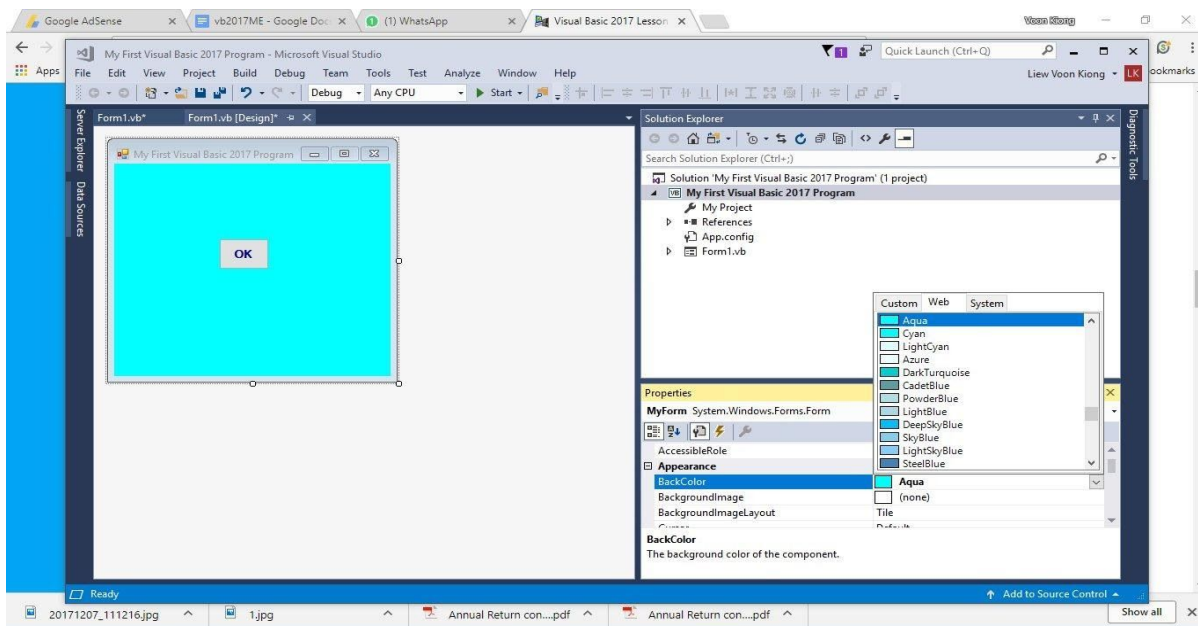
Google AdSense ×
vb2017ME - Google Doc ×
(1) WhatsApp ×
Visual Basic 2017 Lesson ×
Voon Kiong

Apps
ookmarks

My First Visual Basic 2017 Program - Microsoft Visual Studio
Quick Launch (Ctrl+Q)
File Edit View Project Build Debug Team Tools Test Analyze Window Help
Liew Voon Kiong LK
Debug Any CPU Start

Server Explorer Data Sources
Form1.vb* Form1.vb [Design]*
My First Visual Basic 2017 Program
OK

Solution Explorer
Search Solution Explorer (Ctrl+;)
Solution 'My First Visual Basic 2017 Program' (1 project)
My First Visual Basic 2017 Program
My Project
References
App.config
Form1.vb

Diagnostic Tools

Custom Web System
Aqua
Cyan
LightCyan
Azure
DarkTurquoise
CadetBlue
PowderBlue
LightBlue
DeepSkyBlue
SkyBlue
LightSkyBlue
SteelBlue

Properties
MyForm System.Windows.Forms.Form
AccessibleRole
Appearance
BackColor Aqua
BackgroundImage (none)
BackgroundImageLayout Tile
BackColor
The background color of the component.

Ready
Add to Source Control

20171207_111216.jpg
1.jpg
Annual Return con....pdf
Annual Return con....pdf
Show all